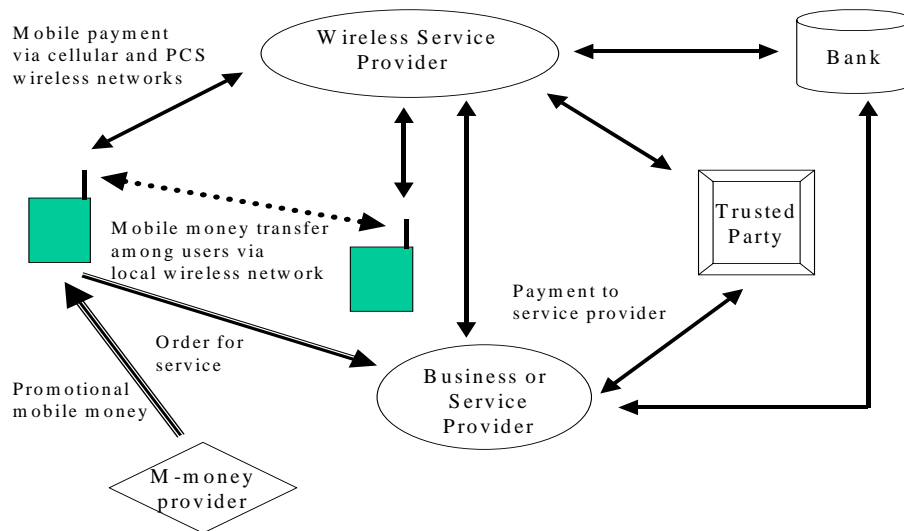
Mobile payment via cellular and PCS wireless networks

Wireless Service Provider

Bank

Mobile money transfer among users via local wireless network

Trusted Party

Payment to service provider

Order for service

Promotional mobile money

Business or Service Provider

M-money provider